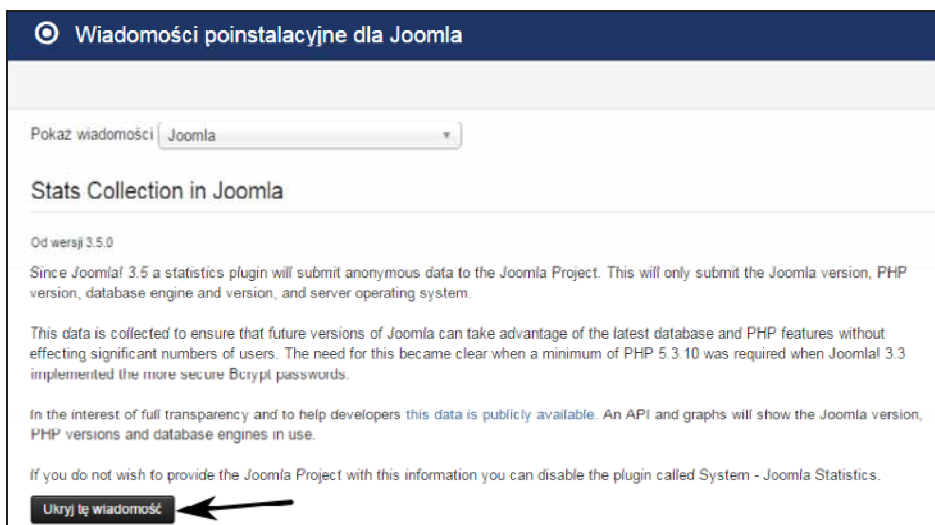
Wiadomości poinstalacyjne dla Joomla

Pokaz wiadomości Joomla

Stats Collection in Joomla

Od wersji 3.5.0

Since Joomla! 3.5 a statistics plugin will submit anonymous data to the Joomla Project. This will only submit the Joomla version, PHP version, database engine and version, and server operating system.

This data is collected to ensure that future versions of Joomla can take advantage of the latest database and PHP features without effecting significant numbers of users. The need for this became clear when a minimum of PHP 5.3.10 was required when Joomla! 3.3 implemented the more secure Bcrypt passwords.

In the interest of full transparency and to help developers this data is publicly available. An API and graphs will show the Joomla version, PHP versions and database engines in use.

If you do not wish to provide the Joomla Project with this information you can disable the plugin called System - Joomla Statistics.

Ukryj tę wiadomość